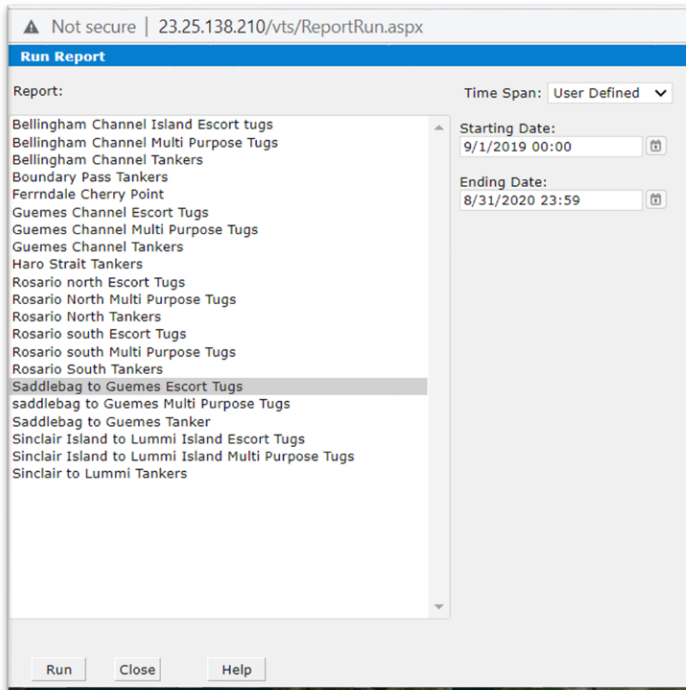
Not secure | 23.25.138.210/vts/ReportRun.aspx

Run Report

Report:

Bellingham Channel Island Escort tugs
Bellingham Channel Multi Purpose Tugs
Bellingham Channel Tankers
Boundary Pass Tankers
Ferrndale Cherry Point
Guemes Channel Escort Tugs
Guemes Channel Multi Purpose Tugs
Guemes Channel Tankers
Haro Strait Tankers
Rosario north Escort Tugs
Rosario North Multi Purpose Tugs
Rosario North Tankers
Rosario south Escort Tugs
Rosario south Multi Purpose Tugs
Rosario South Tankers
Saddlebag to Guemes Escort Tugs
saddlebag to Guemes Multi Purpose Tugs
Saddlebag to Guemes Tanker
Sinclair Island to Lummi Island Escort Tugs
Sinclair Island to Lummi Island Multi Purpose Tugs
Sinclair to Lummi Tankers

Time Span: User Defined

Starting Date:
9/1/2019 00:00

Ending Date:
8/31/2020 23:59

Run Close Help